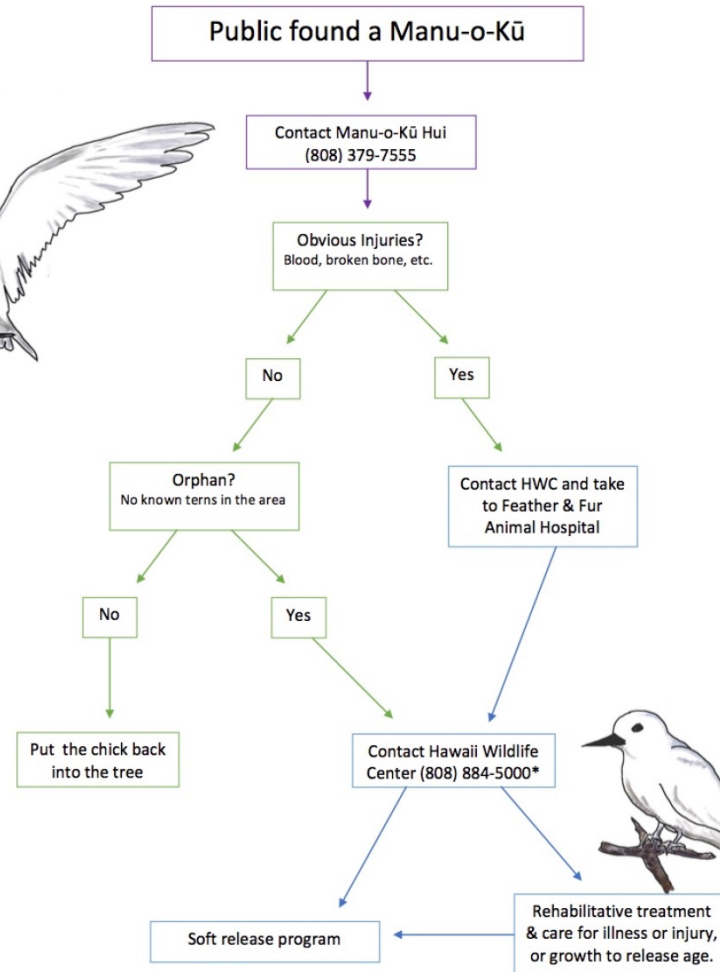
Public found a Manu-o-Kū

Contact Manu-o-Kū Hui
(808) 379-7555

Obvious Injuries?
Blood, broken bone, etc.

No

Yes

Orphan?
No known terns in the area

Contact HWC and take to Feather & Fur Animal Hospital

No

Yes

Put the chick back into the tree

Contact Hawaii Wildlife Center (808) 884-5000*

Soft release program

Rehabilitative treatment & care for illness or injury, or growth to release age.